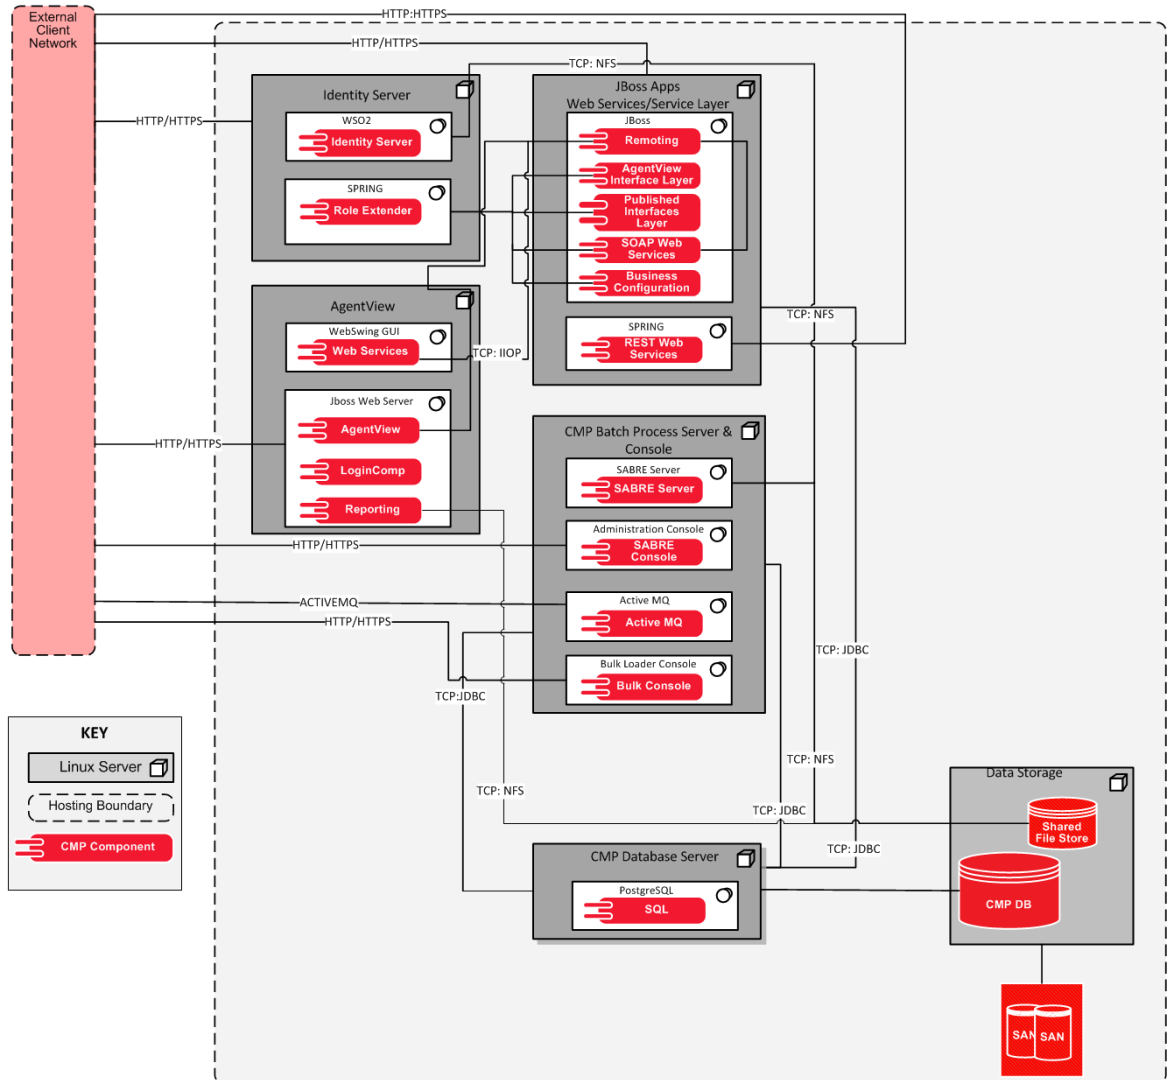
External Client Network

HTTP:HTTPS

HTTP/HTTPS

TCP: NFS

Identity Server

WSO2
Identity Server

SPRING
Role Extender

JBoss Apps
Web Services/Service Layer

JBoss
Remoting
AgentView Interface Layer
Published Interfaces Layer
SOAP Web Services
Business Configuration

SPRING
REST Web Services

HTTP/HTTPS

AgentView

WebSwing GUI
Web Services

TCP: IIOP

Jboss Web Server
AgentView
LoginComp
Reporting

TCP: NFS

HTTP/HTTPS

CMP Batch Process Server & Console

SABRE Server
SABRE Server

Administration Console
SABRE Console

Active MQ
Active MQ

Bulk Loader Console
Bulk Console

HTTP/HTTPS

ACTIVEMQ

HTTP/HTTPS

TCP: JDBC

TCP:JDBC

KEY
Linux Server
Hosting Boundary
CMP Component

TCP: NFS

TCP: NFS

TCP: JDBC

Data Storage

Shared File Store

TCP: JDBC

CMP Database Server

PostgreSQL
SQL

CMP DB

SAN SAN